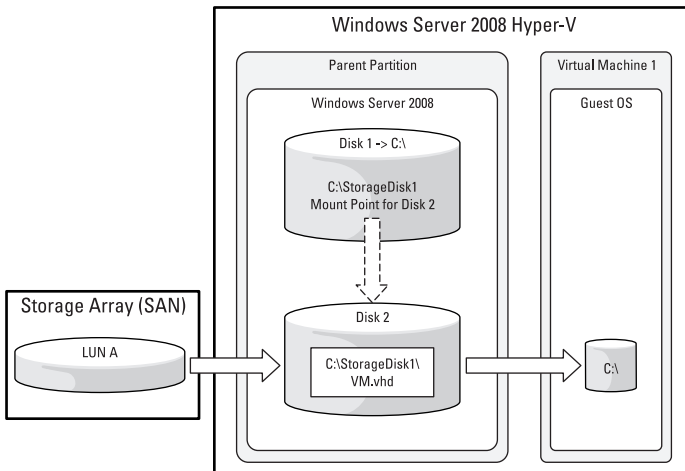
Windows Server 2008 Hyper-V

Parent Partition

Windows Server 2008

Disk 1 -> C:\

C:\StorageDisk1
Mount Point for Disk 2

Disk 2

C:\StorageDisk1\
VM.vhd

Virtual Machine 1

Guest OS

C:\

Storage Array (SAN)

LUN A